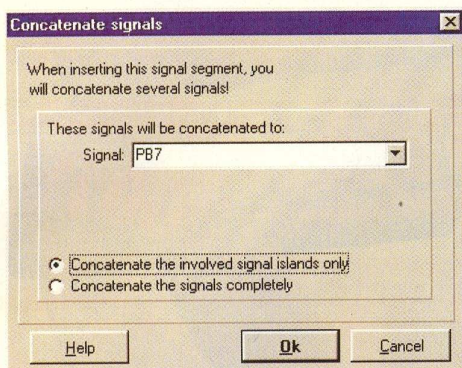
Concatenate signals

When inserting this signal segment, you will concatenate several signals!

These signals will be concatenated to:

Signal: PB7

Concatenate the involved signal islands only

Concatenate the signals completely

Help

Ok

Cancel